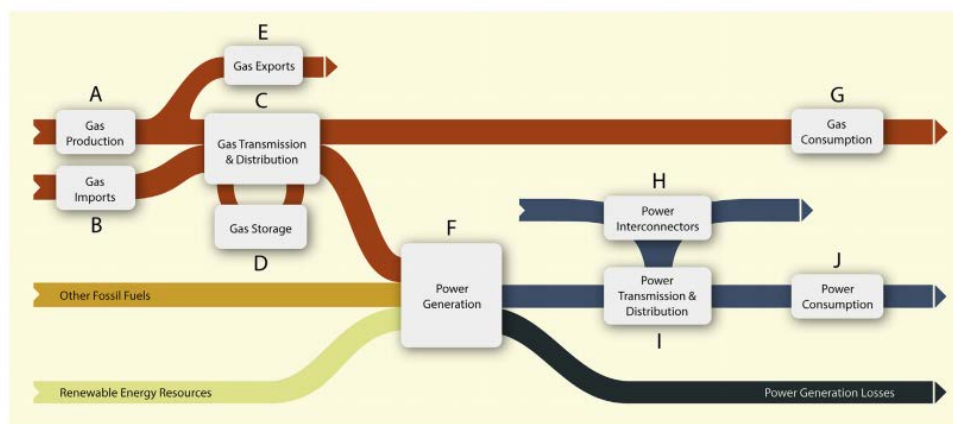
E
Gas Exports

A
Gas Production

C
Gas Transmission & Distribution

G
Gas Consumption

Gas Imports
B

Gas Storage
D

H
Power Interconnectors

F
Power Generation

Power Transmission & Distribution
I

J
Power Consumption

Other Fossil Fuels

Renewable Energy Resources

Power Generation Losses